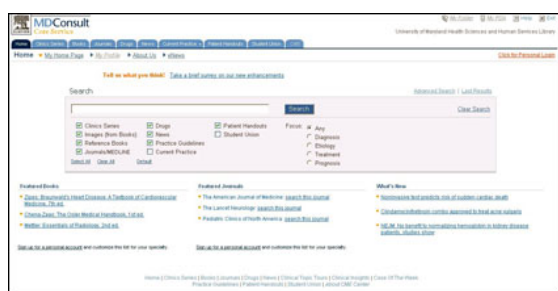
MDConsult
Core Service

My Folder | My PDA | Help | Exit

University of Maryland Health Sciences and Human Services Library

Home | Clinics Series | Books | Journals | Drugs | News | Current Practice | Patient Handouts | Student Union | CME

Home » My Home Page | My Profile | About Us | eNews

Click for Personal Login

Tell us what you think! Take a brief survey on our new enhancements

Search

Advanced Search | Last Results

Search

Clear Search

Clinics Series
Images (from Books)
Reference Books
Journals/MEDLINE
Select All Clear All Default

Drugs
News
Practice Guidelines
Current Practice

Patient Handouts
Student Union

Focus:
Any
Diagnosis
Etiology
Treatment
Prognosis

Featured Books

Zipes: Braunwald's Heart Disease: A Textbook of Cardiovascular Medicine, 7th ed.
Chenia Zaso: The Order Medical Handbook, 1st ed.
Mettler: Essentials of Radiology, 2nd ed.

Sign up for a personal account and customize this list for your specialty.

Featured Journals

The American Journal of Medicine: search this journal
The Lancet Neurology: search this journal
Pediatric Clinics of North America: search this journal

Sign up for a personal account and customize this list for your specialty.

What's New

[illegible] test predicts risk of sudden cardiac death
Clindamycin/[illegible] combo approved to treat acne subjects
NEJM: No benefit to normalizing hemoglobin in kidney disease patients, studies show

Home | Clinics Series | Books | Journals | Drugs | News | Clinical Topic Tours | Clinical Insights | Case Of The Week
Practice Guidelines | Patient Handouts | Student Union | About CME Center